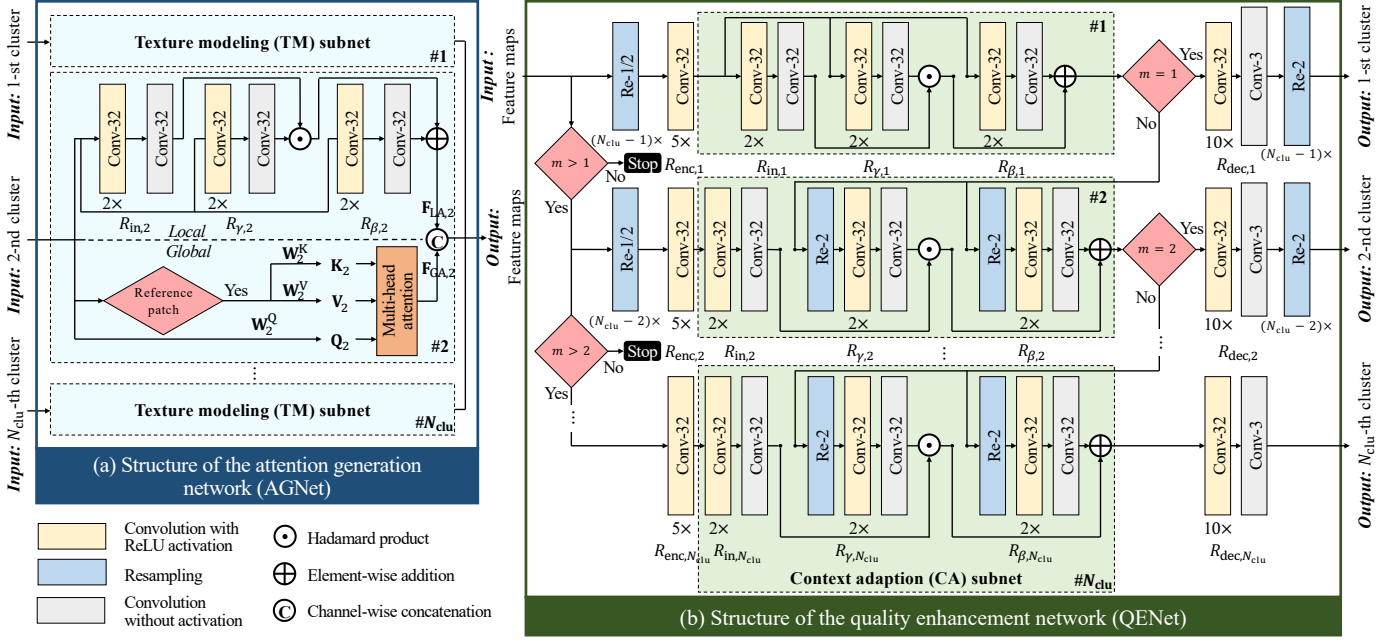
Input: 1-st cluster

Texture modeling (TM) subnet #1

Conv-32 Conv-32 Conv-32 Conv-32 Conv-32 Conv-32

2× 2× 2×

$R_{\text{in},2}$ $R_{\gamma,2}$ $R_{\beta,2}$

$\mathbf{F}_{\text{LA},2}$

Input: 2-nd cluster

Local

Global

C

$\mathbf{W}_2^{\text{K}}$ $\mathbf{K}_2$

$\mathbf{W}_2^{\text{V}}$ $\mathbf{V}_2$

$\mathbf{W}_2^{\text{Q}}$ $\mathbf{Q}_2$

Reference patch

Yes

Multi-head attention

$\mathbf{F}_{\text{GA},2}$

#2

⋮

Input: $N_{\text{clu}}$-th cluster

Texture modeling (TM) subnet #$N_{\text{clu}}$

(a) Structure of the attention generation network (AGNet)

Convolution with ReLU activation

Resampling

Convolution without activation

Hadamard product

Element-wise addition

Channel-wise concatenation

Input: Feature maps

Output: Feature maps

Re-1/2 Conv-32 Conv-32 Conv-32 Conv-32 Conv-32 Conv-32 Conv-32

#1

$(N_{\text{clu}}-1)\times$ 5× 2× 2× 2×

$m > 1$

Stop

No

$R_{\text{enc},1}$ $R_{\text{in},1}$ $R_{\gamma,1}$ $R_{\beta,1}$

$m = 1$

Yes

No

Conv-32 Conv-3 Re-2

10× $(N_{\text{clu}}-1)\times$

$R_{\text{dec},1}$

Output: 1-st cluster

Yes

Re-1/2 Conv-32 Conv-32 Conv-32 Re-2 Conv-32 Conv-32 Re-2 Conv-32 Conv-32

#2

$(N_{\text{clu}}-2)\times$ 5× 2× 2× 2×

$m = 2$

Yes

No

Conv-32 Conv-3 Re-2

10× $(N_{\text{clu}}-2)\times$

Output: 2-nd cluster

$m > 2$

Stop

No

$R_{\text{enc},2}$ $R_{\text{in},2}$ $R_{\gamma,2}$ ⋮ $R_{\beta,2}$

$R_{\text{dec},2}$

⋮

Yes

⋮

Conv-32 Conv-32 Conv-32 Re-2 Conv-32 Conv-32 Re-2 Conv-32 Conv-32

Conv-32 Conv-3

5× 2× 2× 2× 10×

$R_{\text{enc},N_{\text{clu}}}$ $R_{\text{in},N_{\text{clu}}}$ $R_{\gamma,N_{\text{clu}}}$ $R_{\beta,N_{\text{clu}}}$ $R_{\text{dec},N_{\text{clu}}}$

Context adaption (CA) subnet #$N_{\text{clu}}$

Output: $N_{\text{clu}}$-th cluster

(b) Structure of the quality enhancement network (QENet)